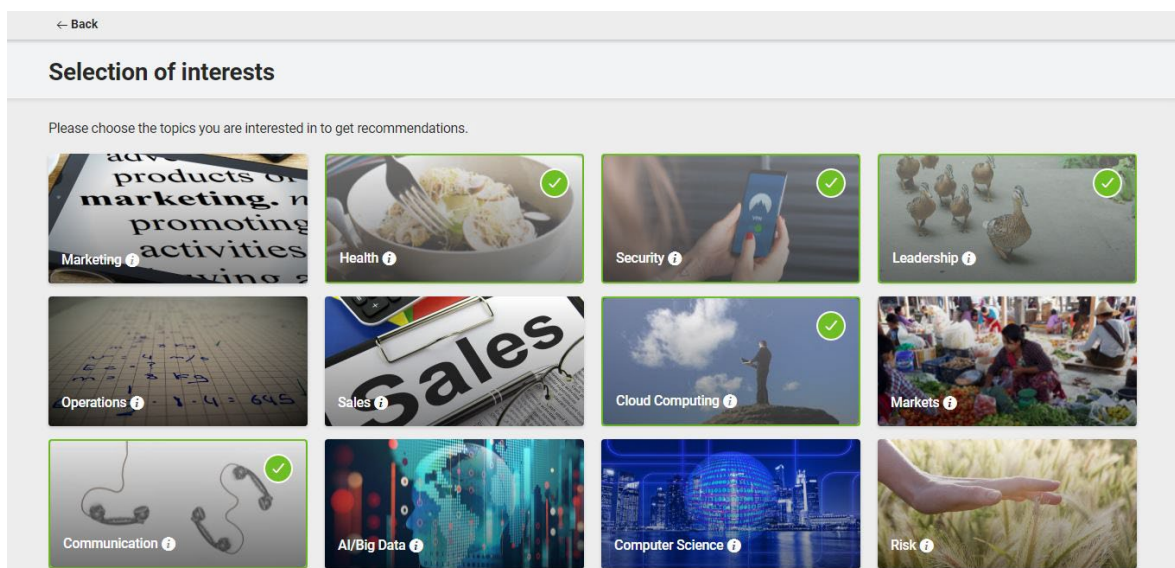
← Back

Selection of interests

Please choose the topics you are interested in to get recommendations.

Marketing
Health
Security
Leadership
Operations
Sales
Cloud Computing
Markets
Communication
AI/Big Data
Computer Science
Risk